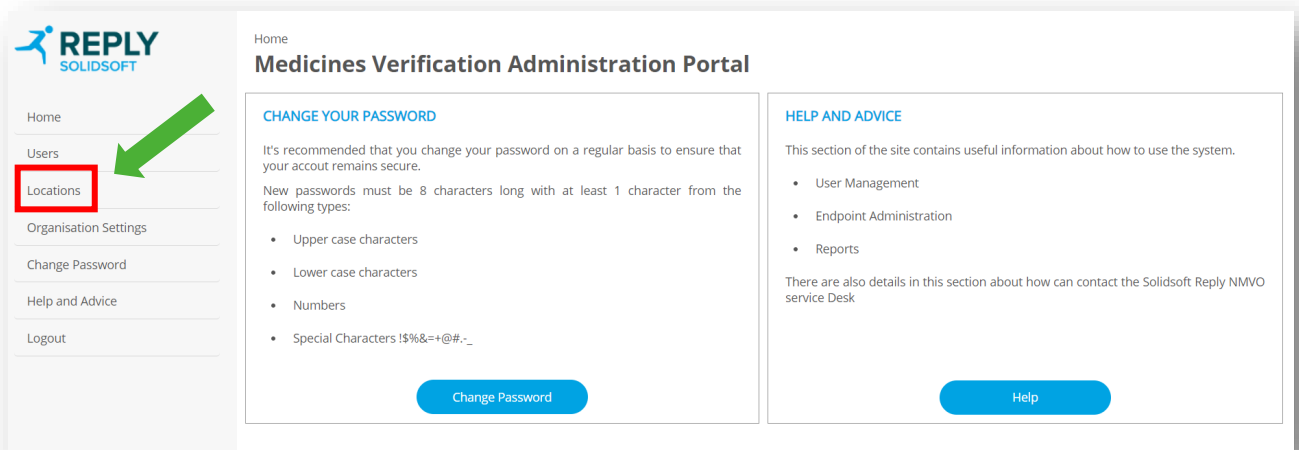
REPLY
SOLIDSOFT

Home
Users
Locations
Organisation Settings
Change Password
Help and Advice
Logout

Home
Medicines Verification Administration Portal

CHANGE YOUR PASSWORD

It's recommended that you change your password on a regular basis to ensure that your accout remains secure.

New passwords must be 8 characters long with at least 1 character from the following types:

- Upper case characters
- Lower case characters
- Numbers
- Special Characters !$%&=+@#.-_

Change Password

HELP AND ADVICE

This section of the site contains useful information about how to use the system.

- User Management
- Endpoint Administration
- Reports

There are also details in this section about how can contact the Solidsoft Reply NMVO service Desk

Help